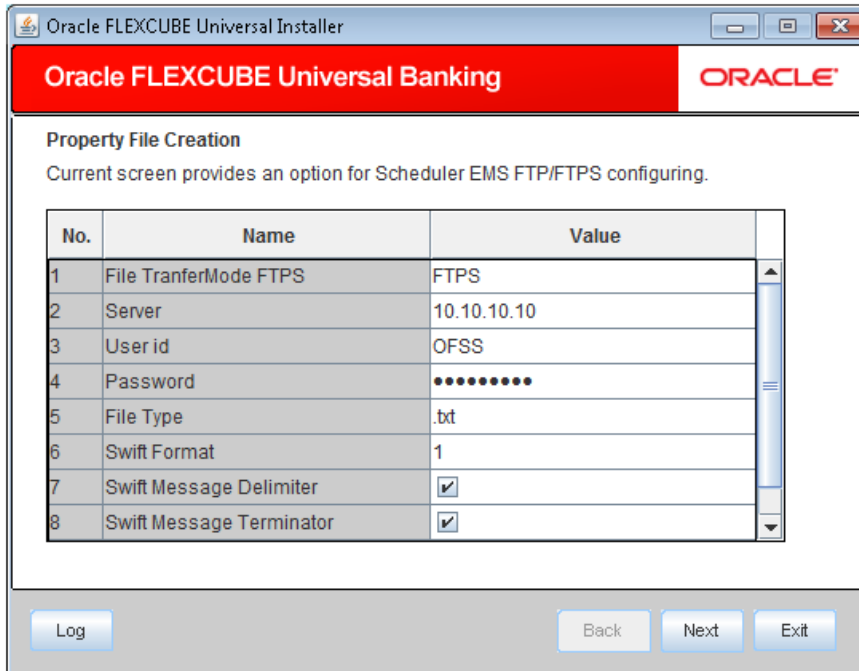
Oracle FLEXCUBE Universal Installer

Oracle FLEXCUBE Universal Banking

ORACLE

Property File Creation

Current screen provides an option for Scheduler EMS FTP/FTPS configuring.

| No. | Name | Value |
|---|---|---|
| 1 | File TranferMode FTPS | FTPS |
| 2 | Server | 10.10.10.10 |
| 3 | User id | OFSS |
| 4 | Password | ●●●●●●●●● |
| 5 | File Type | .txt |
| 6 | Swift Format | 1 |
| 7 | Swift Message Delimiter | ✔ |
| 8 | Swift Message Terminator | ✔ |

Log

Back

Next

Exit